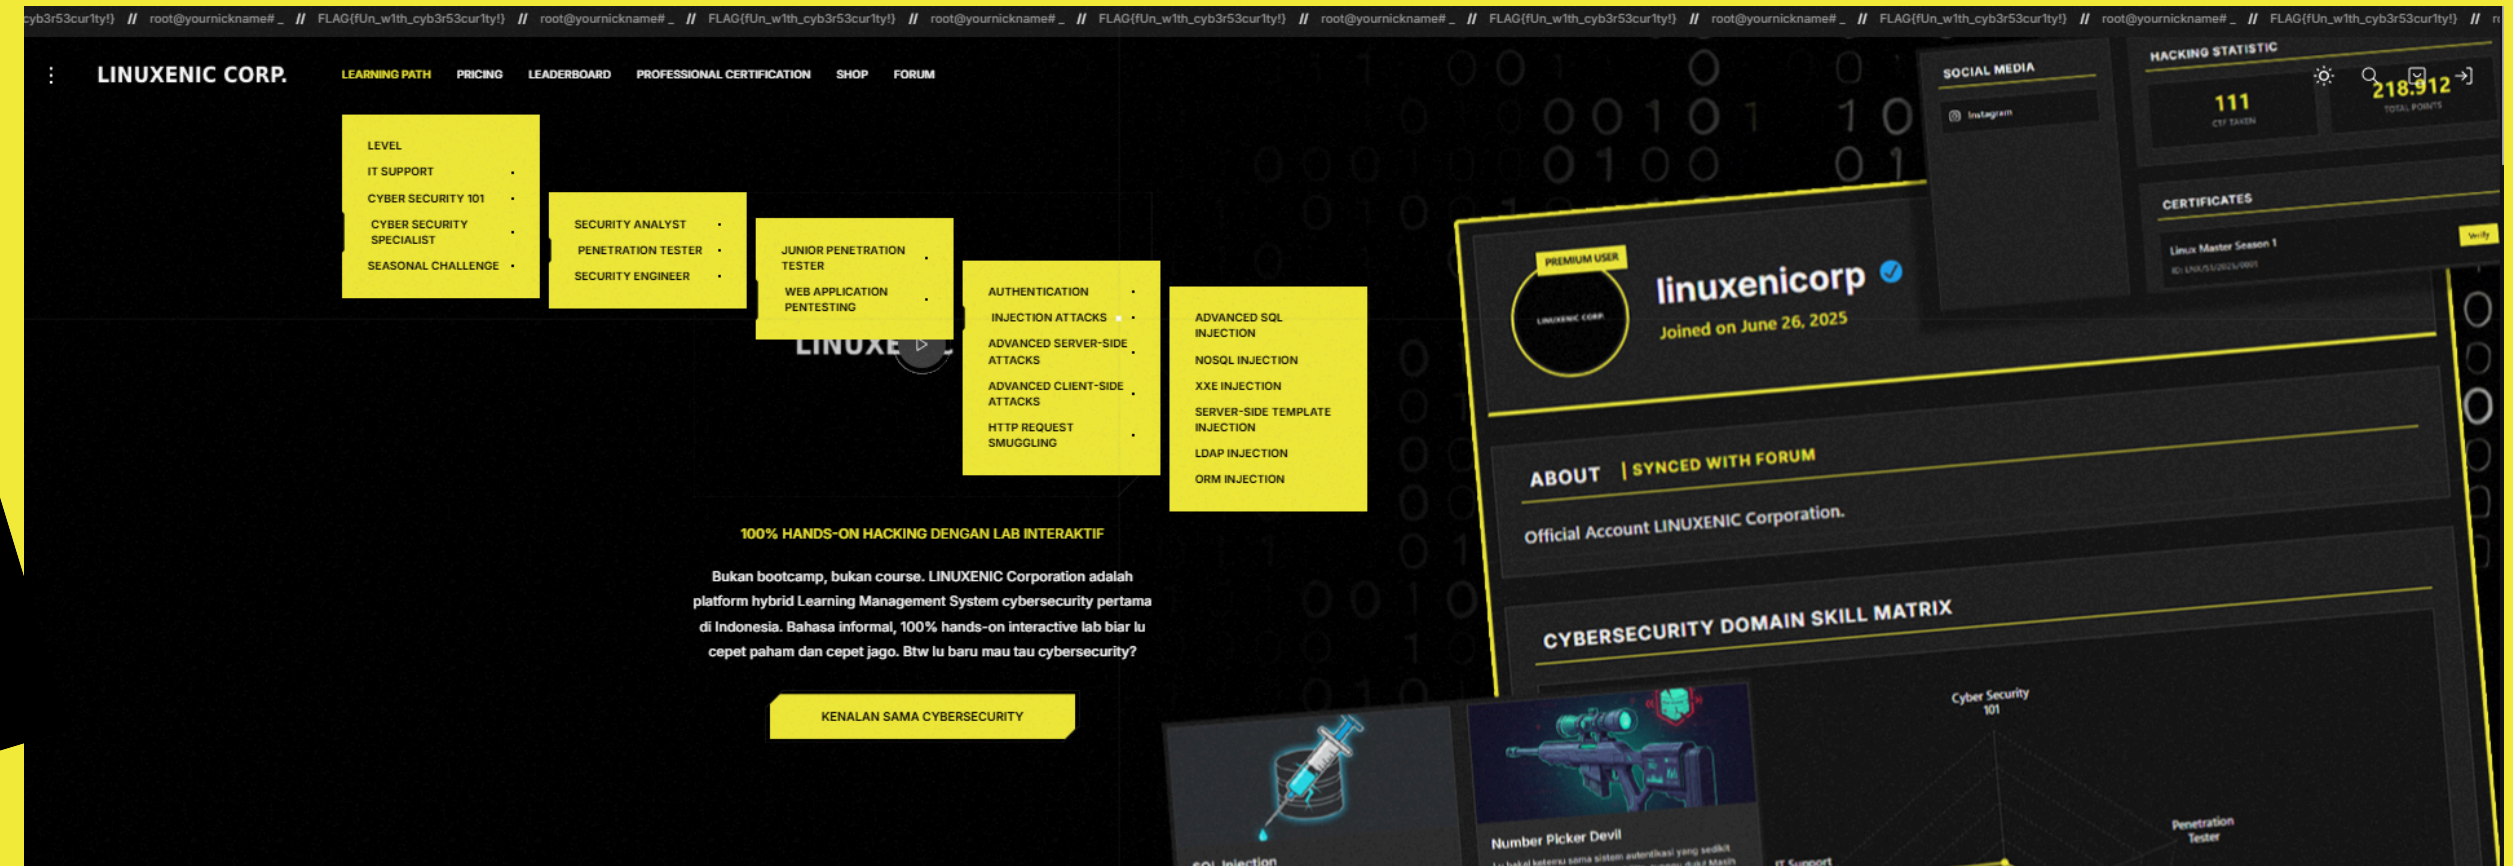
cyb3r53cur1ty!} // root@yournickname#_ // FLAG{fUn_w1th_cyb3r53cur1ty!} // root@yournickname#_ // FLAG{fUn_w1th_cyb3r53cur1ty!} // root@yournickname#_ // FLAG{fUn_w1th_cyb3r53cur1ty!} // root@yournickname#_ // FLAG{fUn_w1th_cyb3r53cur1ty!} // root@yournickname#_ // FLAG{fUn_w1th_cyb3r53cur1ty!} // root@yournickname#_ // FLAG{fUn_w1th_cyb3r53cur1ty!} //

LINUXENIC CORP.

LEARNING PATH PRICING LEADERBOARD PROFESSIONAL CERTIFICATION SHOP FORUM

LEVEL
IT SUPPORT
CYBER SECURITY 101
CYBER SECURITY SPECIALIST
SEASONAL CHALLENGE

SECURITY ANALYST
PENETRATION TESTER
SECURITY ENGINEER

JUNIOR PENETRATION TESTER
WEB APPLICATION PENTESTING

AUTHENTICATION
INJECTION ATTACKS
ADVANCED SERVER-SIDE ATTACKS
ADVANCED CLIENT-SIDE ATTACKS
HTTP REQUEST SMUGGLING

ADVANCED SQL INJECTION
NOSQL INJECTION
XXE INJECTION
SERVER-SIDE TEMPLATE INJECTION
LDAP INJECTION
ORM INJECTION

LINUXE

100% HANDS-ON HACKING DENGAN LAB INTERAKTIF

Bukan bootcamp, bukan course. LINUXENIC Corporation adalah platform hybrid Learning Management System cybersecurity pertama di Indonesia. Bahasa informal, 100% hands-on interactive lab biar lu cepet paham dan cepet jago. Btw lu baru mau tau cybersecurity?

KENALAN SAMA CYBERSECURITY

SOCIAL MEDIA
Instagram

HACKING STATISTIC
111
CTF TAKEN
218.912
TOTAL POINTS

CERTIFICATES
Linux Master Season 1
ID: LNX/S1/2025/0001
Verify

PREMIUM USER
LINUXENIC CORP.
linuxenicorp
Joined on June 26, 2025

ABOUT | SYNCED WITH FORUM
Official Account LINUXENIC Corporation.

CYBERSECURITY DOMAIN SKILL MATRIX
Cyber Security 101
Penetration Tester
IT Support

SQL Injection
Number Picker Devil
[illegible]